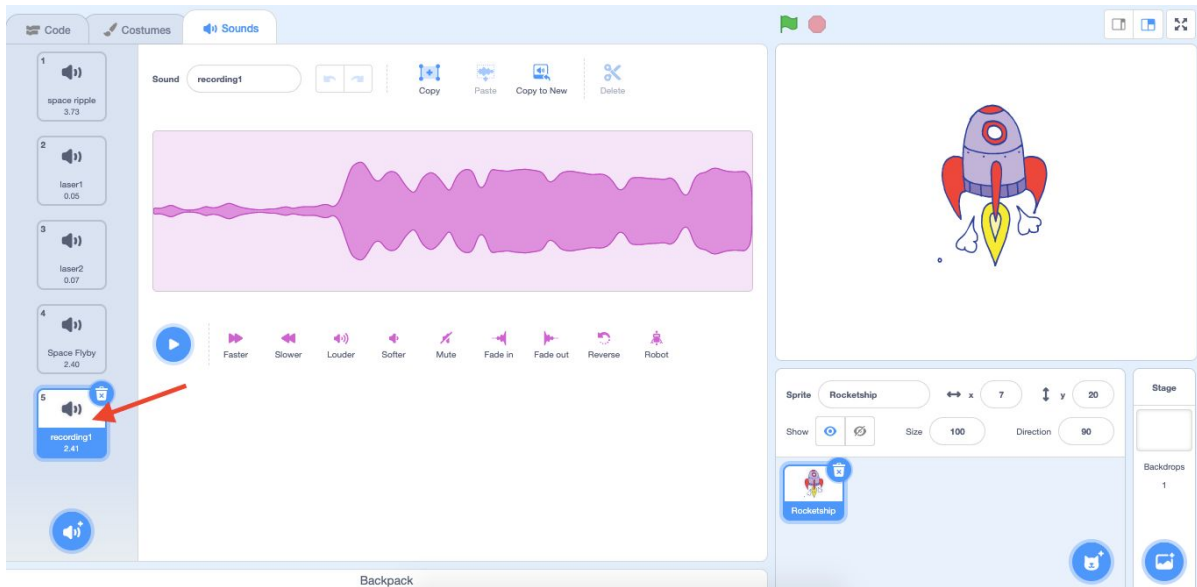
Code Costumes Sounds

1
space ripple
3.73

2
laser1
0.05

3
laser2
0.07

4
Space Flyby
2.40

5
recording1
2.41

Sound recording1

Copy Paste Copy to New Delete

Faster Slower Louder Softer Mute Fade in Fade out Reverse Robot

Sprite Rocketship x 7 y 20

Show Size 100 Direction 90

Rocketship

Stage

Backdrops
1

Backpack